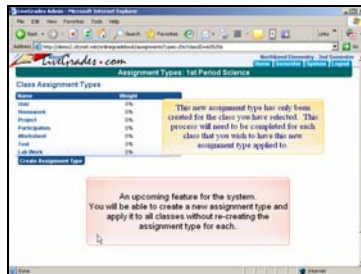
LiveGrades Admin - Microsoft Internet Explorer

File Edit View Favorites Tools Help

Back Search Favorites

Address http://demo1.clicnet.net/onlinegradebook/assignments/types.cfm?classID=e0529

LiveGrades.com

Northbrook Elementary 2nd Semester

Home Semesters Options Logout

Assignment Types: 1st Period Science

Class Assignment Types

| Name | Weight |
|---|---|
| Quiz | 0% |
| Homework | 0% |
| Project | 0% |
| Participation | 0% |
| Worksheet | 0% |
| Test | 0% |
| Lab Work | 0% |

Create Assignment Type

This new assignment type has only been created for the class you have selected. This process will need to be completed for each class that you wish to have this new assignment type applied to.

An upcoming feature for the system. You will be able to create a new assignment type and apply it to all classes without re-creating the assignment type for each.

Done

Internet